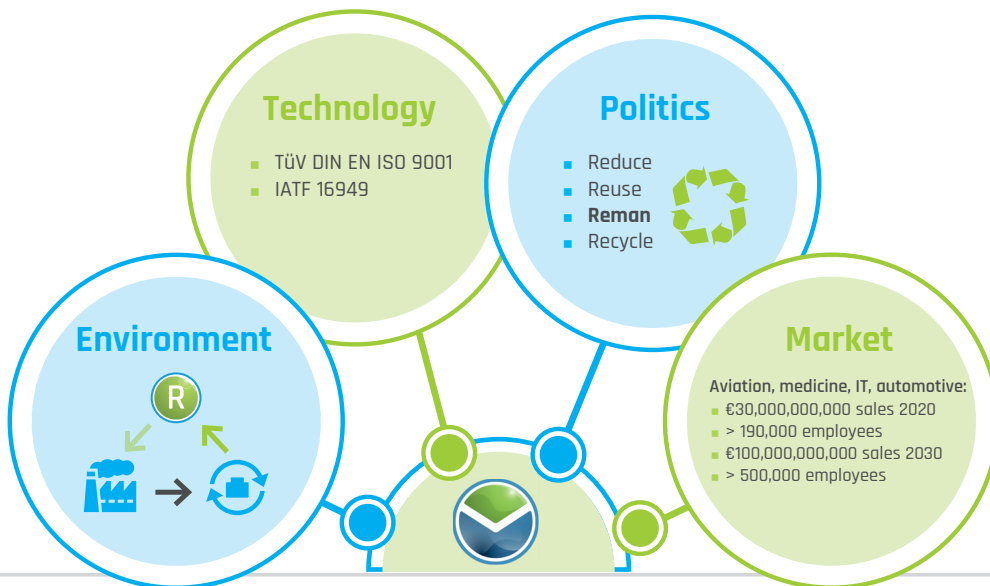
Technology

- TÜV DIN EN ISO 9001
- IATF 16949

Politics

- Reduce
- Reuse
- Reman
- Recycle

Environment

R

Market

Aviation, medicine, IT, automotive:
- €30,000,000,000 sales 2020
- > 190,000 employees
- €100,000,000,000 sales 2030
- > 500,000 employees